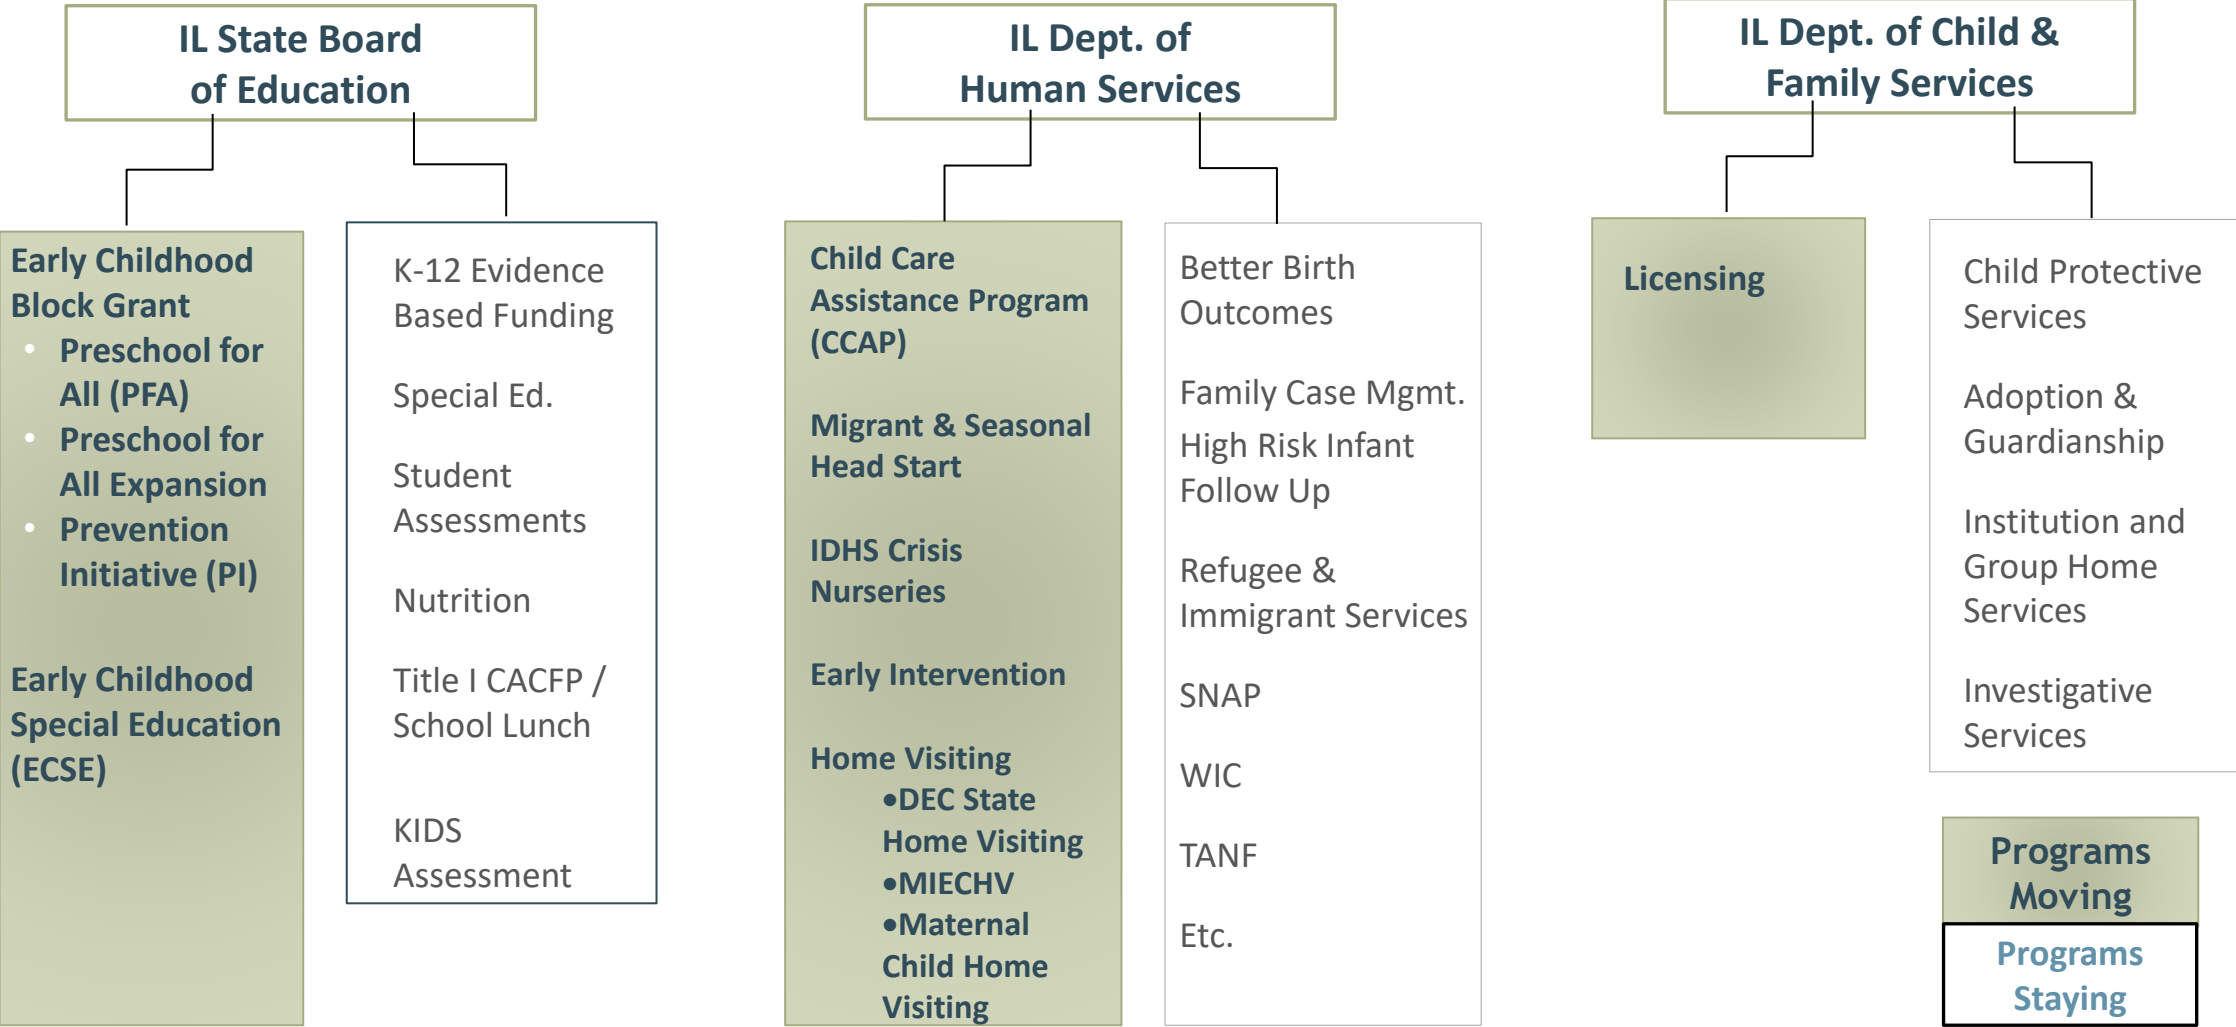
IL State Board of Education

Early Childhood Block Grant
- Preschool for All (PFA)
- Preschool for All Expansion
- Prevention Initiative (PI)

Early Childhood Special Education (ECSE)

K-12 Evidence Based Funding

Special Ed.

Student Assessments

Nutrition

Title I CACFP / School Lunch

KIDS Assessment

IL Dept. of Human Services

Child Care Assistance Program (CCAP)

Migrant & Seasonal Head Start

IDHS Crisis Nurseries

Early Intervention

Home Visiting
•DEC State Home Visiting
•MIECHV
•Maternal Child Home Visiting

Better Birth Outcomes

Family Case Mgmt.
High Risk Infant Follow Up

Refugee & Immigrant Services

SNAP

WIC

TANF

Etc.

IL Dept. of Child & Family Services

Licensing

Child Protective Services

Adoption & Guardianship

Institution and Group Home Services

Investigative Services

Programs Moving

Programs Staying